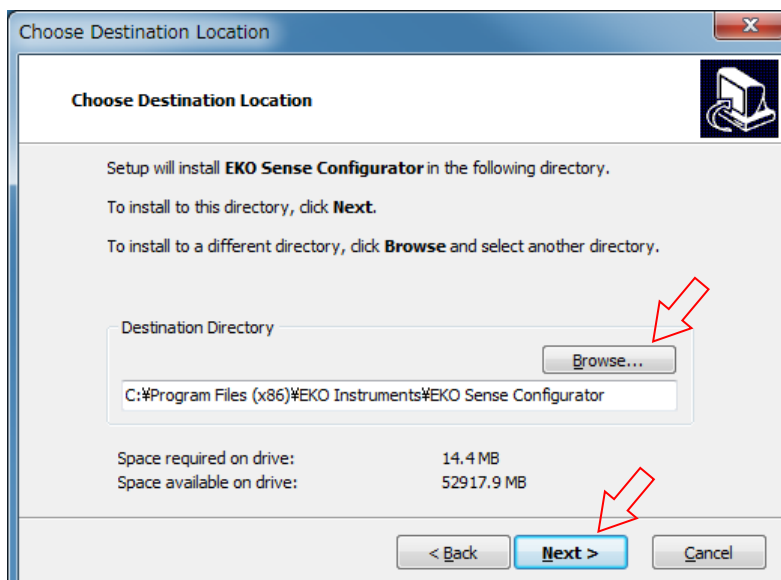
Choose Destination Location

Choose Destination Location

Setup will install EKO Sense Configurator in the following directory.

To install to this directory, click Next.

To install to a different directory, click Browse and select another directory.

Destination Directory

Browse...

C:¥Program Files (x86)¥EKO Instruments¥EKO Sense Configurator

| Space required on drive: | 14.4 MB |
|---|---|
| Space available on drive: | 52917.9 MB |

< Back

Next >

Cancel